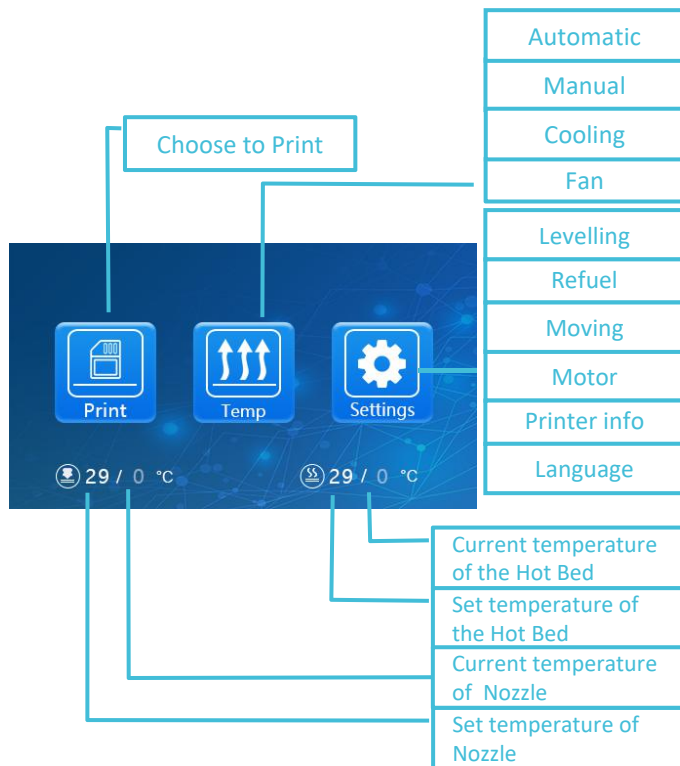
Automatic

Manual

Cooling

Fan

Choose to Print

Levelling

Refuel

Moving

Motor

Printer info

Language

Print

Temp

Settings

29 / 0 °C

29 / 0 °C

Current temperature of the Hot Bed

Set temperature of the Hot Bed

Current temperature of Nozzle

Set temperature of Nozzle